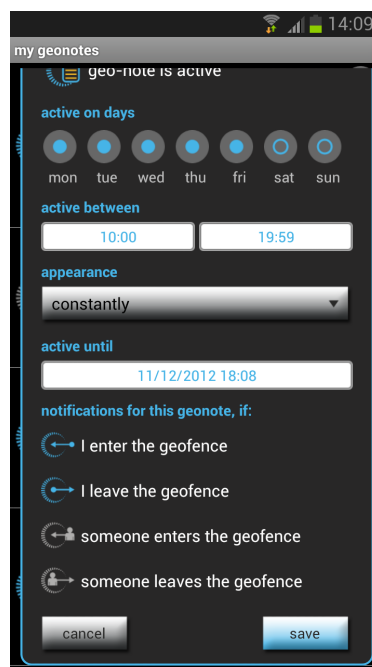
14:09

my geonotes

geo-note is active

active on days

mon tue wed thu fri sat sun

active between

10:00

19:59

appearance

constantly

active until

11/12/2012 18:08

notifications for this geonote, if:

I enter the geofence

I leave the geofence

someone enters the geofence

someone leaves the geofence

cancel

save